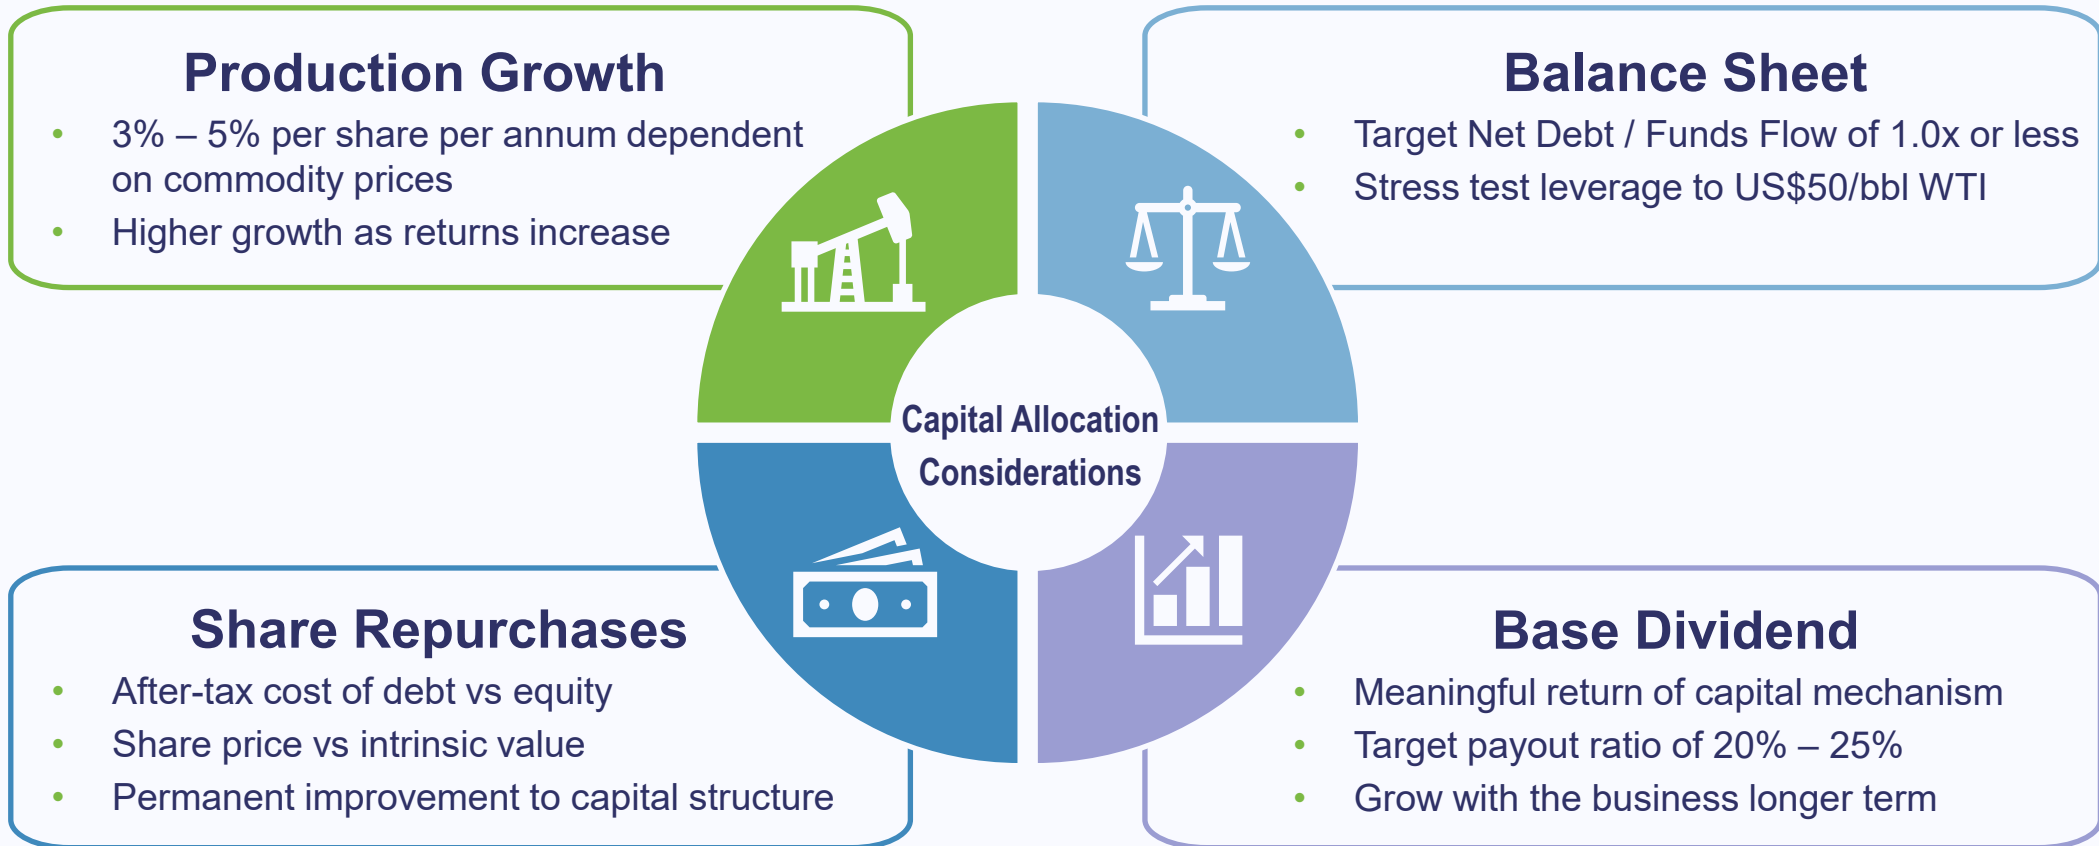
Production Growth

- 3% – 5% per share per annum dependent on commodity prices
- Higher growth as returns increase

Balance Sheet

- Target Net Debt / Funds Flow of 1.0x or less
- Stress test leverage to US$50/bbl WTI

Capital Allocation Considerations

Share Repurchases

- After-tax cost of debt vs equity
- Share price vs intrinsic value
- Permanent improvement to capital structure

Base Dividend

- Meaningful return of capital mechanism
- Target payout ratio of 20% – 25%
- Grow with the business longer term